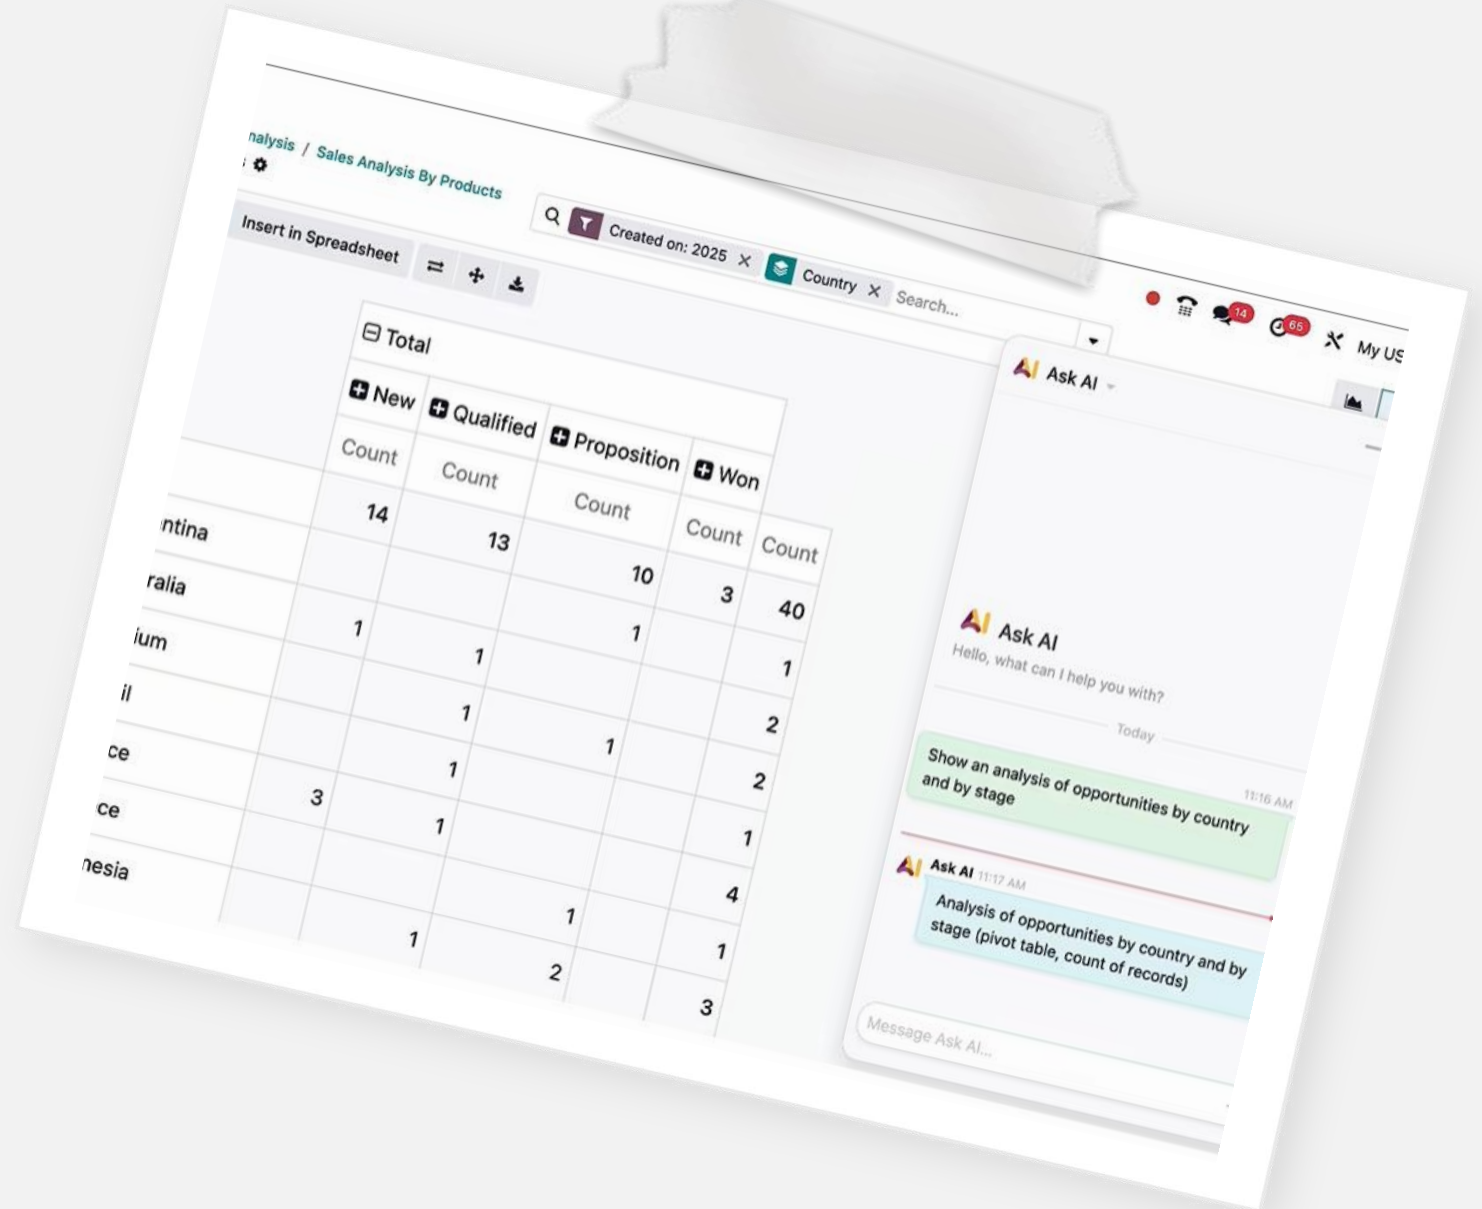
nalysis / Sales Analysis By Products

Insert in Spreadsheet

Created on: 2025 × Country × Search...

14 65 My US

| | Total | | | | |
|---|---|---|---|---|---|
| | New | Qualified | Proposition | Won | |
| | Count | Count | Count | Count | Count |
| | 14 | 13 | 10 | 3 | 40 |
| ntina | | | 1 | | 1 |
| ralia | 1 | 1 | | | 2 |
| ium | | 1 | 1 | | 2 |
| il | | 1 | | | 1 |
| ce | | 1 | | | 4 |
| ce | 3 | | 1 | | 1 |
| nesia | | 1 | 2 | | 3 |

Ask AI

Ask AI
Hello, what can I help you with?

Today

Show an analysis of opportunities by country and by stage 11:16 AM

Ask AI 11:17 AM
Analysis of opportunities by country and by stage (pivot table, count of records)

Message Ask AI...